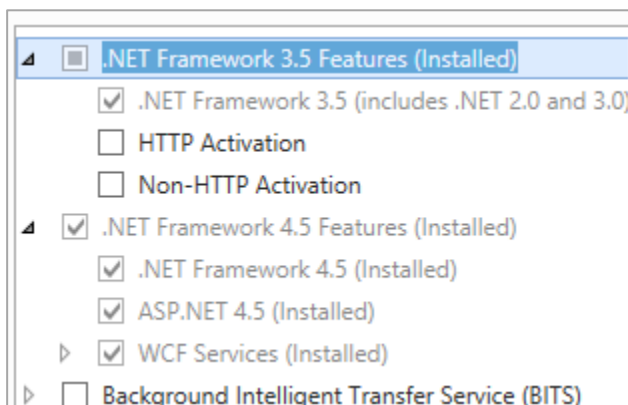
.NET Framework 3.5 Features (Installed)
.NET Framework 3.5 (includes .NET 2.0 and 3.0)
HTTP Activation
Non-HTTP Activation
.NET Framework 4.5 Features (Installed)
.NET Framework 4.5 (Installed)
ASP.NET 4.5 (Installed)
WCF Services (Installed)
Background Intelligent Transfer Service (BITS)